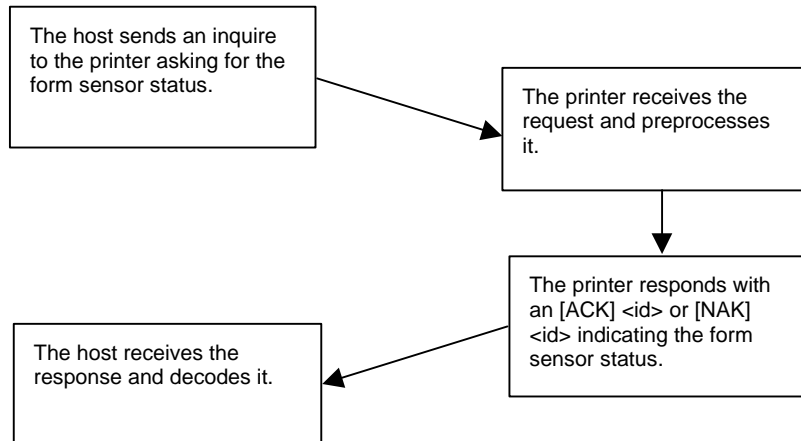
The host sends an inquire to the printer asking for the form sensor status.

The printer receives the request and preprocesses it.

The printer responds with an [ACK] <id> or [NAK] <id> indicating the form sensor status.

The host receives the response and decodes it.